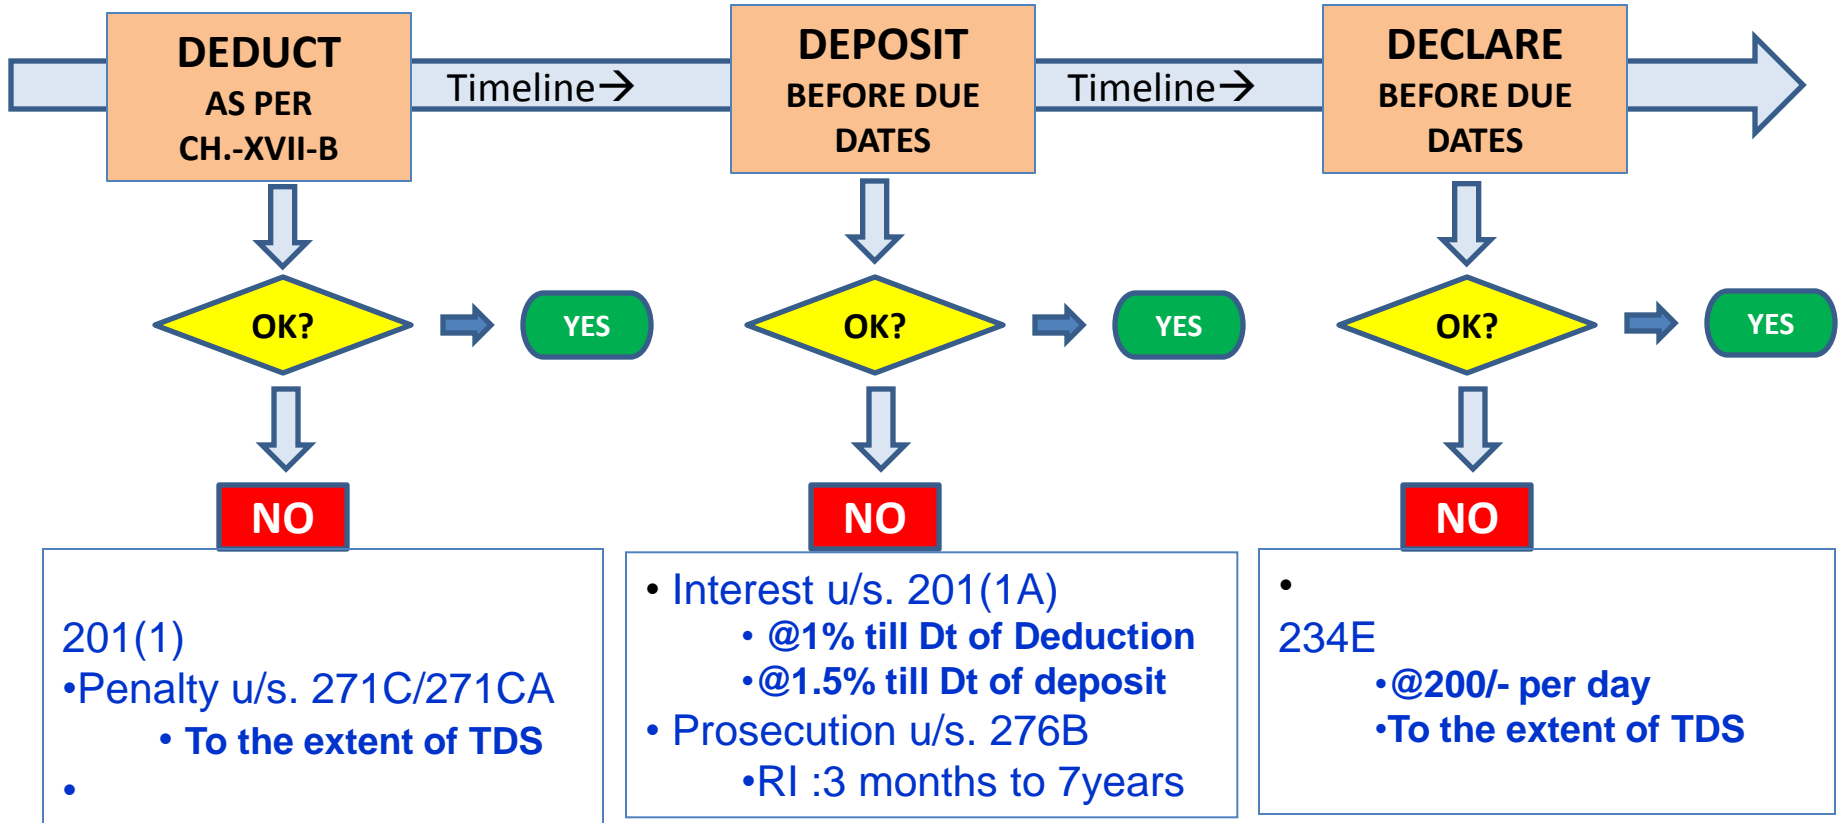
DEDUCT
AS PER
CH.-XVII-B

Timeline→

DEPOSIT
BEFORE DUE
DATES

Timeline→

DECLARE
BEFORE DUE
DATES

OK?

YES

OK?

YES

OK?

YES

NO

NO

NO

201(1)
•Penalty u/s. 271C/271CA
• To the extent of TDS
•

• Interest u/s. 201(1A)
• @1% till Dt of Deduction
•@1.5% till Dt of deposit
• Prosecution u/s. 276B
•RI :3 months to 7years

•
234E
•@200/- per day
•To the extent of TDS